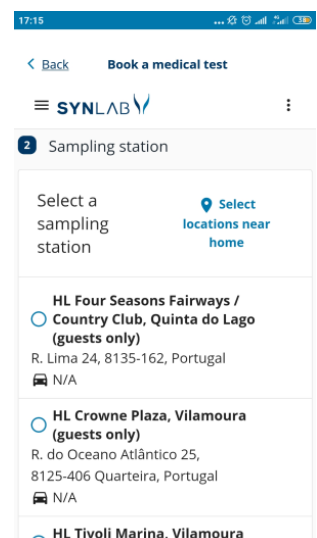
17:15

< Back Book a medical test

≡ SYNLAB

2 Sampling station

Select a sampling station

Select locations near home

HL Four Seasons Fairways / Country Club, Quinta do Lago (guests only)
R. Lima 24, 8135-162, Portugal
N/A

HL Crowne Plaza, Vilamoura (guests only)
R. do Oceano Atlântico 25, 8125-406 Quarteira, Portugal
N/A

HL Tivoli Marina, Vilamoura